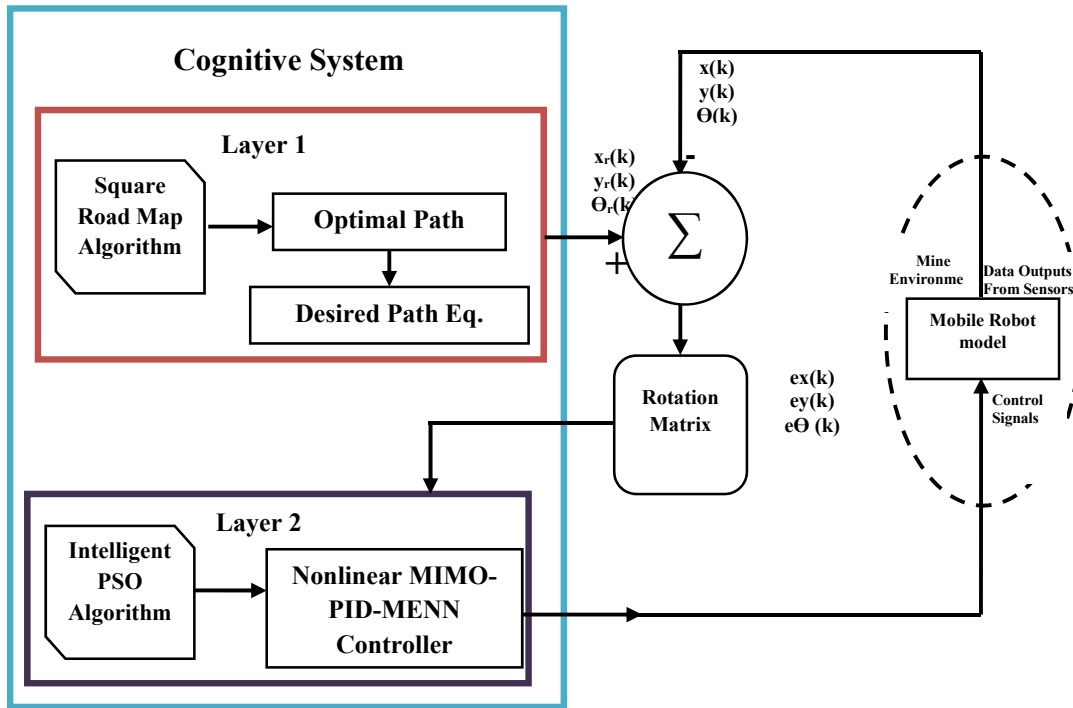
Cognitive System

Layer 1

Square Road Map Algorithm

Optimal Path

Desired Path Eq.

$x_r(k)$
$y_r(k)$
$Θ_r(k$

+

x(k)
y(k)
Θ(k)

-

$\Sigma$

Rotation Matrix

ex(k)
ey(k)
eΘ (k)

Mine Environme

Data Outputs From Sensors

Mobile Robot model

Control Signals

Layer 2

Intelligent PSO Algorithm

Nonlinear MIMO-PID-MENN Controller